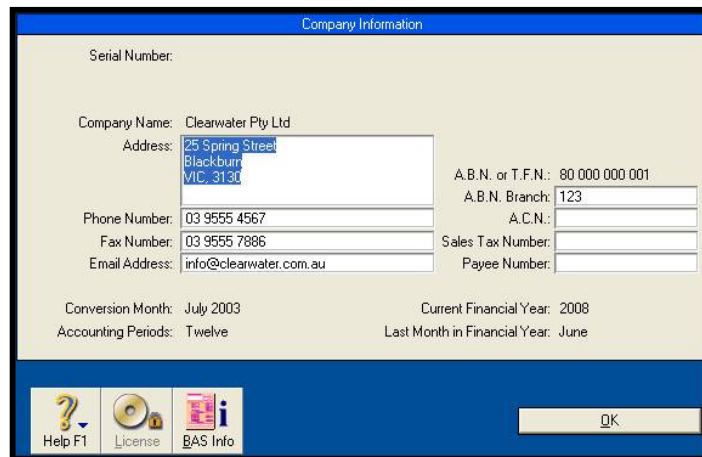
Company Information

Serial Number:

Company Name: Clearwater Pty Ltd

Address: 25 Spring Street
Blackburn
VIC, 3130

A.B.N. or T.F.N.: 80 000 000 001

A.B.N. Branch: 123

A.C.N.:

Phone Number: 03 9555 4567

Fax Number: 03 9555 7886

Sales Tax Number:

Email Address: info@clearwater.com.au

Payee Number:

Conversion Month: July 2003

Current Financial Year: 2008

Accounting Periods: Twelve

Last Month in Financial Year: June

Help F1

License

BAS Info

OK